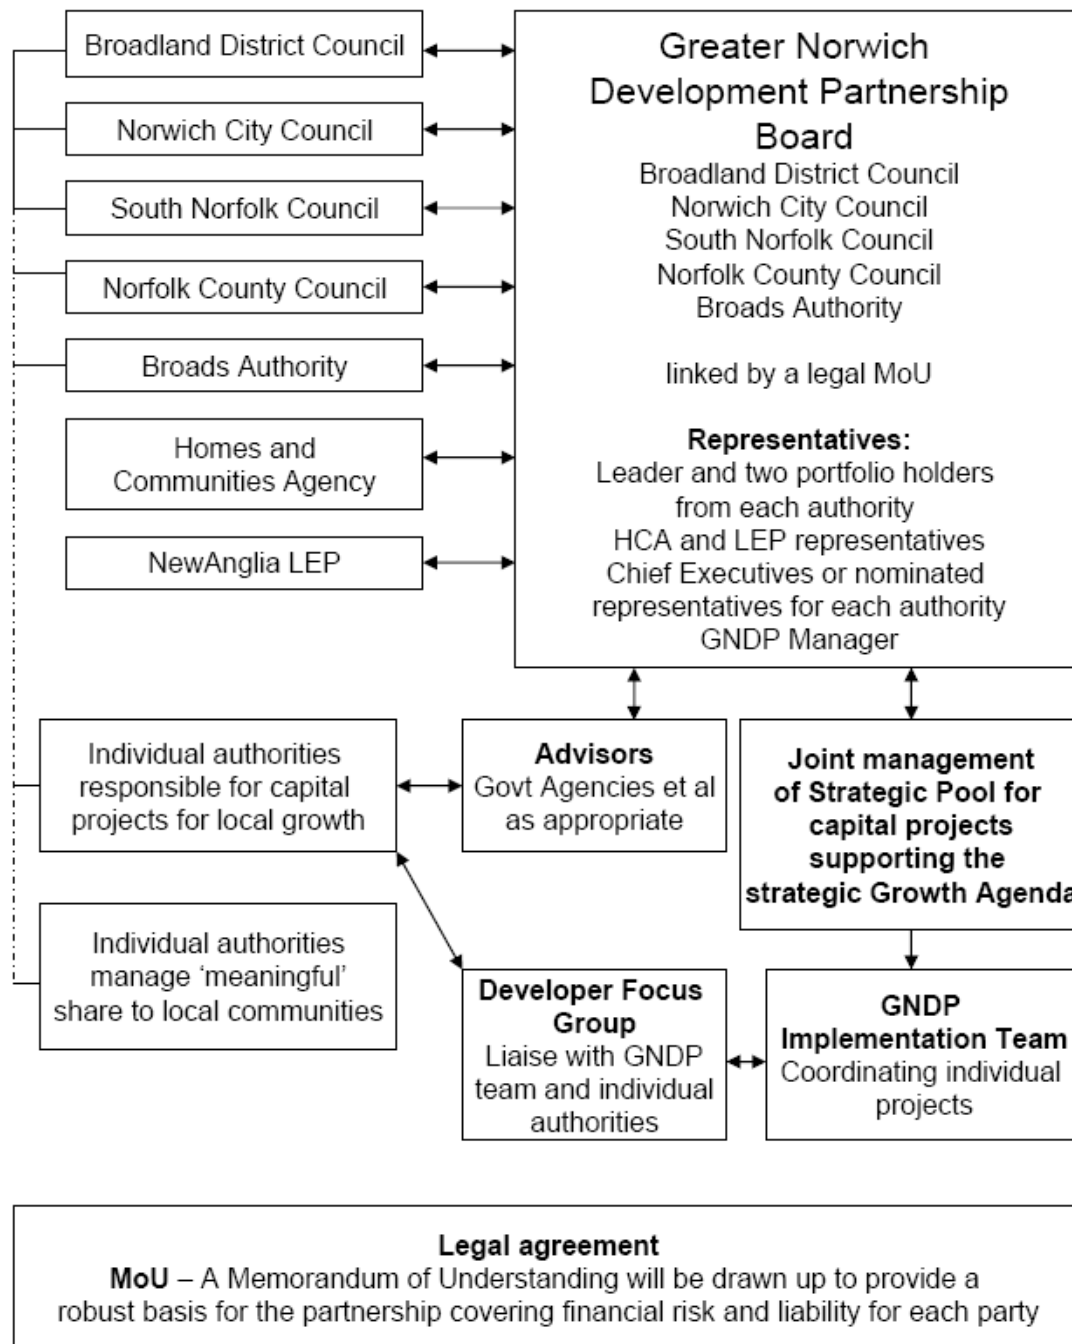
Broadland District Council

Norwich City Council

South Norfolk Council

Norfolk County Council

Broads Authority

Homes and Communities Agency

NewAnglia LEP

Greater Norwich Development Partnership Board
Broadland District Council
Norwich City Council
South Norfolk Council
Norfolk County Council
Broads Authority

linked by a legal MoU

Representatives:
Leader and two portfolio holders from each authority
HCA and LEP representatives
Chief Executives or nominated representatives for each authority
GNDP Manager

Individual authorities responsible for capital projects for local growth

Advisors
Govt Agencies et al as appropriate

Joint management of Strategic Pool for capital projects supporting the strategic Growth Agenda

Individual authorities manage 'meaningful' share to local communities

Developer Focus Group
Liaise with GNDP team and individual authorities

GNDP Implementation Team
Coordinating individual projects

Legal agreement
MoU – A Memorandum of Understanding will be drawn up to provide a robust basis for the partnership covering financial risk and liability for each party